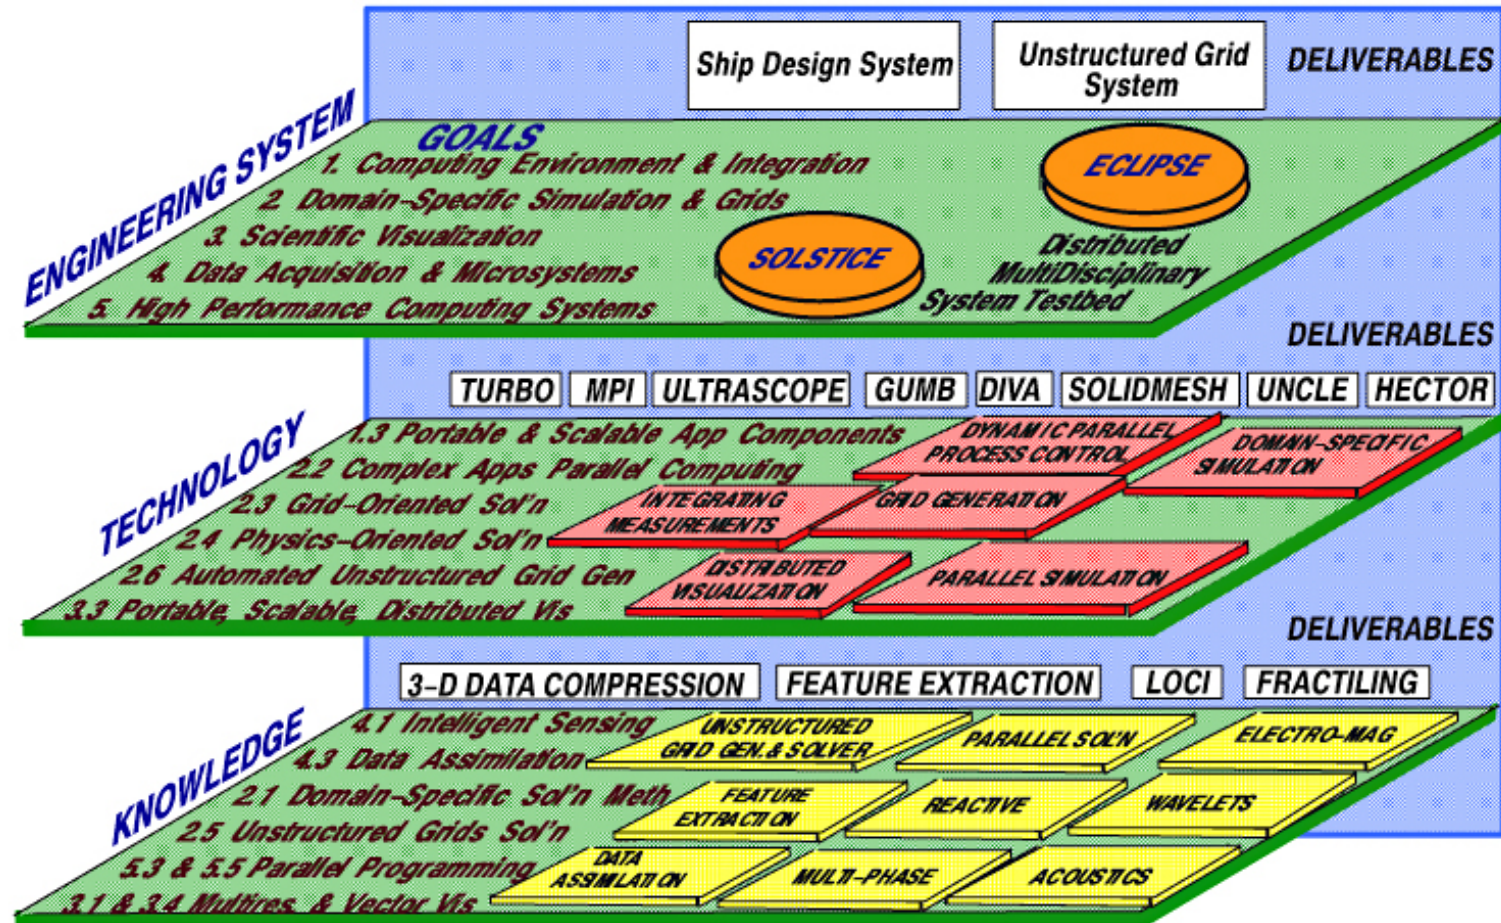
Ship Design System

Unstructured Grid System

DELIVERABLES

ENGINEERING SYSTEM

GOALS
1. Computing Environment & Integration
2. Domain-Specific Simulation & Grids
3. Scientific Visualization
4. Data Acquisition & Microsystems
5. High Performance Computing Systems

ECLIPSE

SOLSTICE

Distributed MultiDisciplinary System Testbed

DELIVERABLES

TURBO
MPI
ULTRASCOPE
GUMB
DIVA
SOLIDMESH
UNCLE
HECTOR

TECHNOLOGY

1.3 Portable & Scalable App Components
2.2 Complex Apps Parallel Computing
2.3 Grid-Oriented Sol'n
2.4 Physics-Oriented Sol'n
2.6 Automated Unstructured Grid Gen
3.3 Portable, Scalable, Distributed Vis

DYNAMIC PARALLEL PROCESS CONTROL
DOMAIN-SPECIFIC SIMULATION
INTEGRATING MEASUREMENTS
GRID GENERATION
DISTRIBUTED VISUALIZATION
PARALLEL SIMULATION

DELIVERABLES

3-D DATA COMPRESSION
FEATURE EXTRACTION
LOCI
FRACTILING

KNOWLEDGE

4.1 Intelligent Sensing
4.3 Data Assimilation
2.1 Domain-Specific Sol'n Meth
2.5 Unstructured Grids Sol'n
5.3 & 5.5 Parallel Programming
3.1 & 3.4 Multires. & Vector Vis

UNSTRUCTURED GRID GEN. & SOLVER
PARALLEL SOL'N
ELECTRO-MAG
FEATURE EXTRACTION
REACTIVE
WAVELETS
DATA ASSIMILATION
MULTI-PHASE
ACOUSTICS